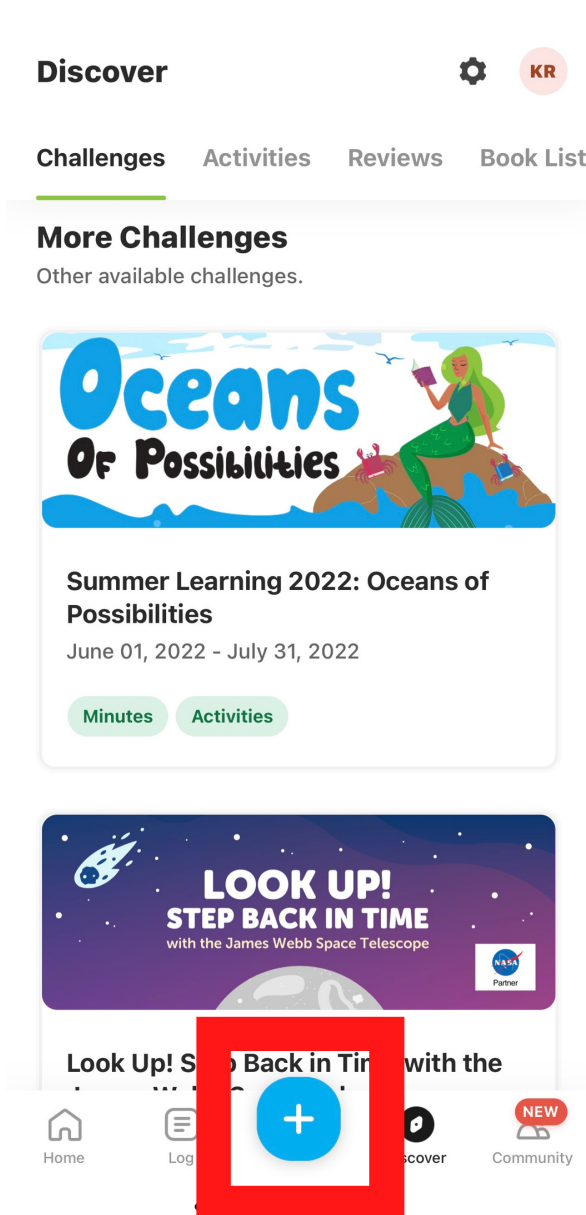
Discover

KR

Challenges Activities Reviews Book List

More Challenges
Other available challenges.

Oceans
Of Possibilities

Summer Learning 2022: Oceans of Possibilities
June 01, 2022 - July 31, 2022

Minutes Activities

LOOK UP!
STEP BACK IN TIME
with the James Webb Space Telescope

NASA
Partner

Look Up! S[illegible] Back in Ti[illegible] with the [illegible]

Home Log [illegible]scover NEW Community